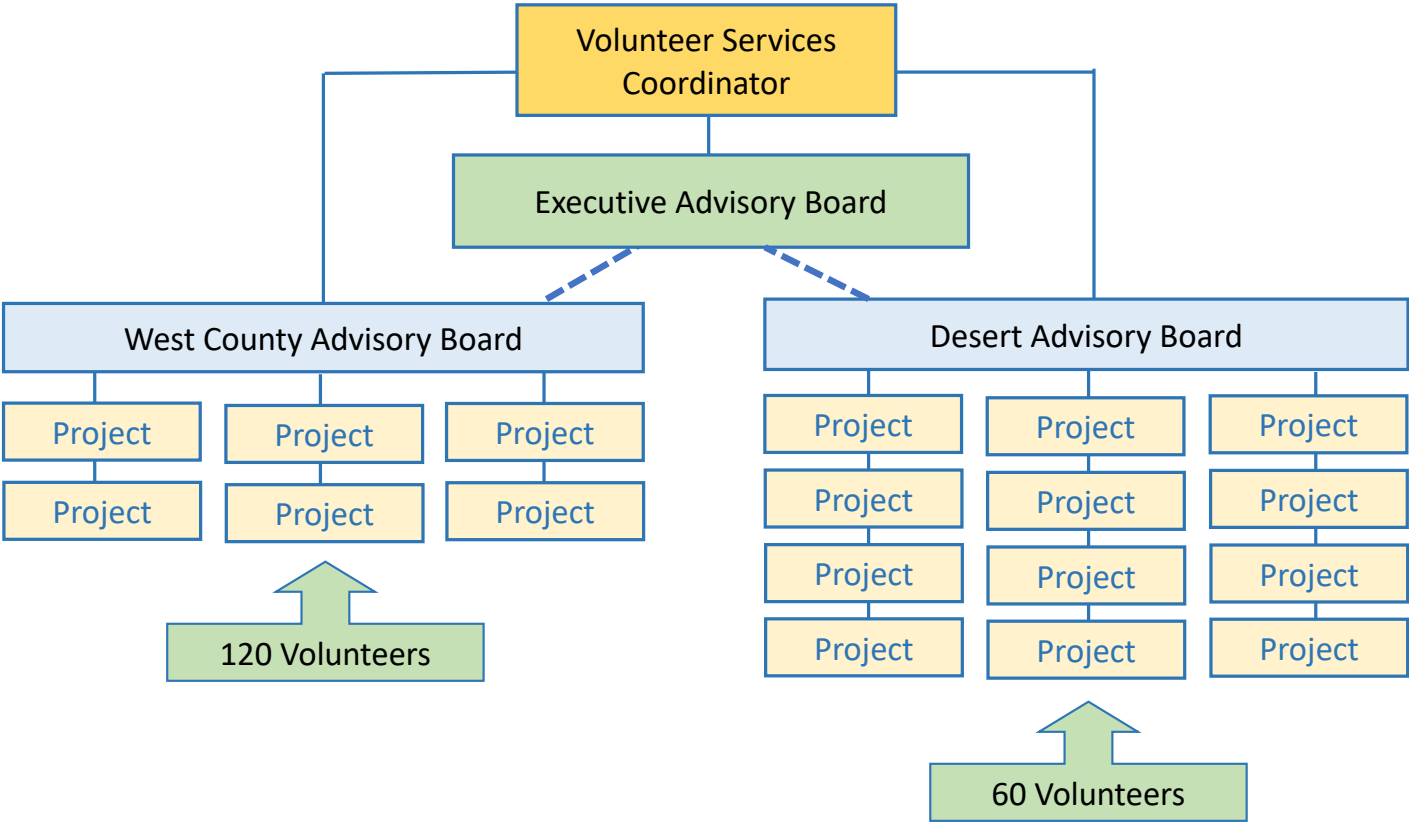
Volunteer Services Coordinator

Executive Advisory Board

West County Advisory Board

Project
Project

Project
Project

Project
Project

120 Volunteers

Desert Advisory Board

Project
Project
Project
Project

Project
Project
Project
Project

Project
Project
Project
Project

60 Volunteers